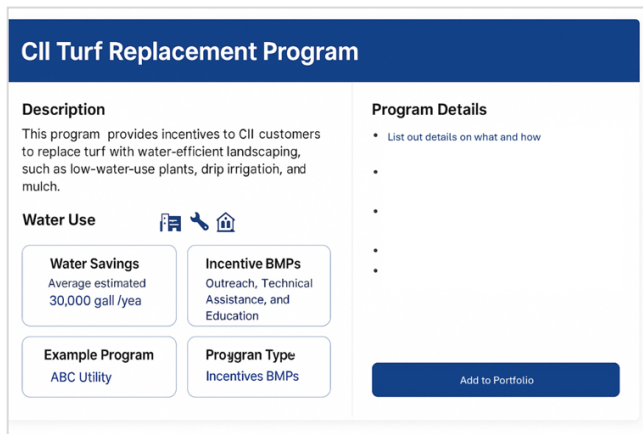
CII Turf Replacement Program

Description

This program provides incentives to CII customers to replace turf with water-efficient landscaping, such as low-water-use plants, drip irrigation, and mulch.

Water Use

Water Savings
Average estimated
30,000 gall /yea

Incentive BMPs
Outreach, Technical Assistance, and Education

Example Program
ABC Utility

Proygran Type
Incentives BMPs

Program Details

• List out details on what and how
•
•
•
•

Add to Portfolio